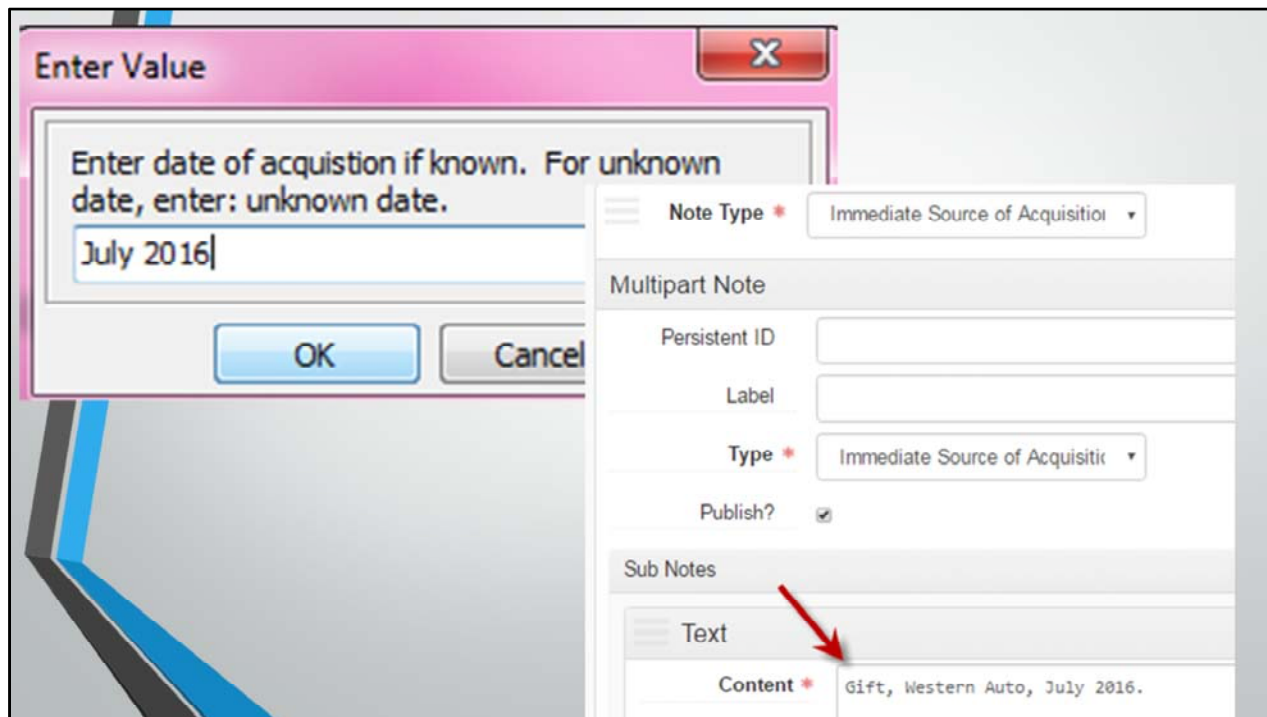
Enter Value

X

Enter date of acquistion if known. For unknown date, enter: unknown date.

July 2016

OK

Cancel

Note Type *

Immediate Source of Acquisitio

Multipart Note

Persistent ID

Label

Type *

Immediate Source of Acquisitic

Publish?

Sub Notes

Text

Content *

Gift, Western Auto, July 2016.